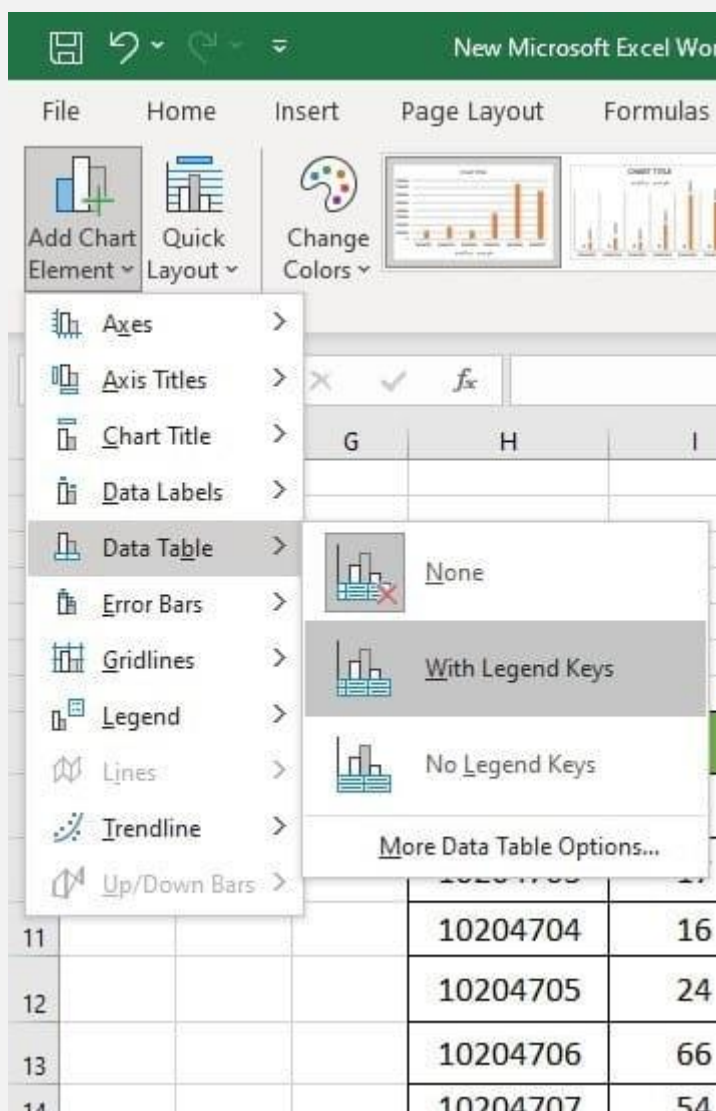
New Microsoft Excel Wo

File Home Insert Page Layout Formulas

Add Chart Element
Quick Layout
Change Colors

Axes
Axis Titles
Chart Title
Data Labels
Data Table
Error Bars
Gridlines
Legend
Lines
Trendline
Up/Down Bars

None
With Legend Keys
No Legend Keys
More Data Table Options...

$f_x$

G H I

| | | | | |
|---|---|---|---|---|
| 11 | | | 10204704 | 16 |
| 12 | | | 10204705 | 24 |
| 13 | | | 10204706 | 66 |
| 14 | | | 10204707 | 54 |